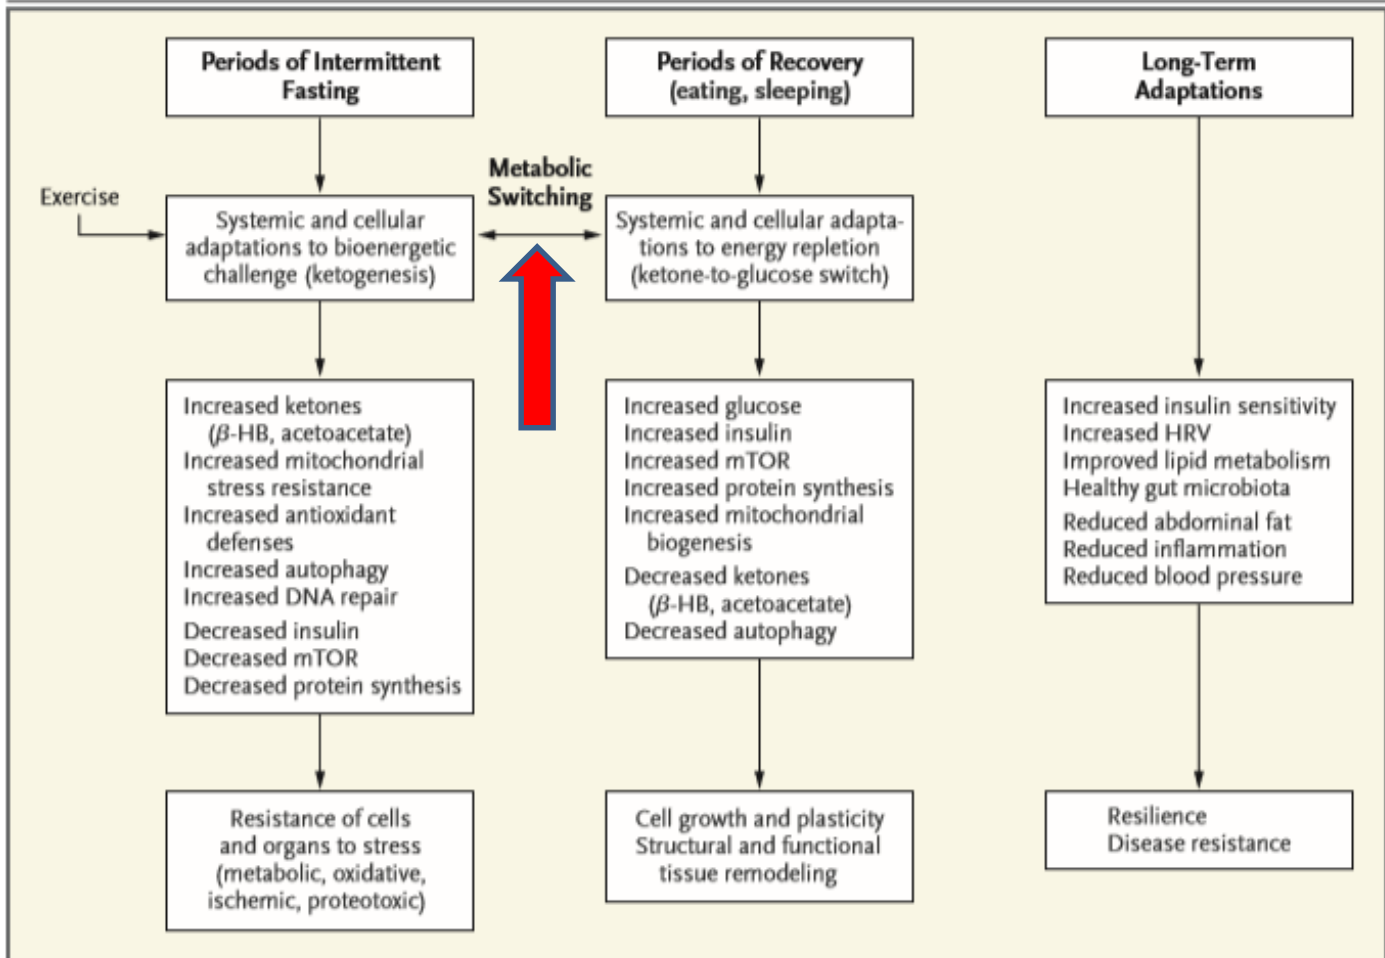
Periods of Intermittent Fasting

Exercise

Systemic and cellular adaptations to bioenergetic challenge (ketogenesis)

Increased ketones ($\beta$-HB, acetoacetate)
Increased mitochondrial stress resistance
Increased antioxidant defenses
Increased autophagy
Increased DNA repair
Decreased insulin
Decreased mTOR
Decreased protein synthesis

Resistance of cells and organs to stress (metabolic, oxidative, ischemic, proteotoxic)

Metabolic Switching

Periods of Recovery (eating, sleeping)

Systemic and cellular adaptations to energy repletion (ketone-to-glucose switch)

Increased glucose
Increased insulin
Increased mTOR
Increased protein synthesis
Increased mitochondrial biogenesis
Decreased ketones ($\beta$-HB, acetoacetate)
Decreased autophagy

Cell growth and plasticity
Structural and functional tissue remodeling

Long-Term Adaptations

Increased insulin sensitivity
Increased HRV
Improved lipid metabolism
Healthy gut microbiota
Reduced abdominal fat
Reduced inflammation
Reduced blood pressure

Resilience
Disease resistance